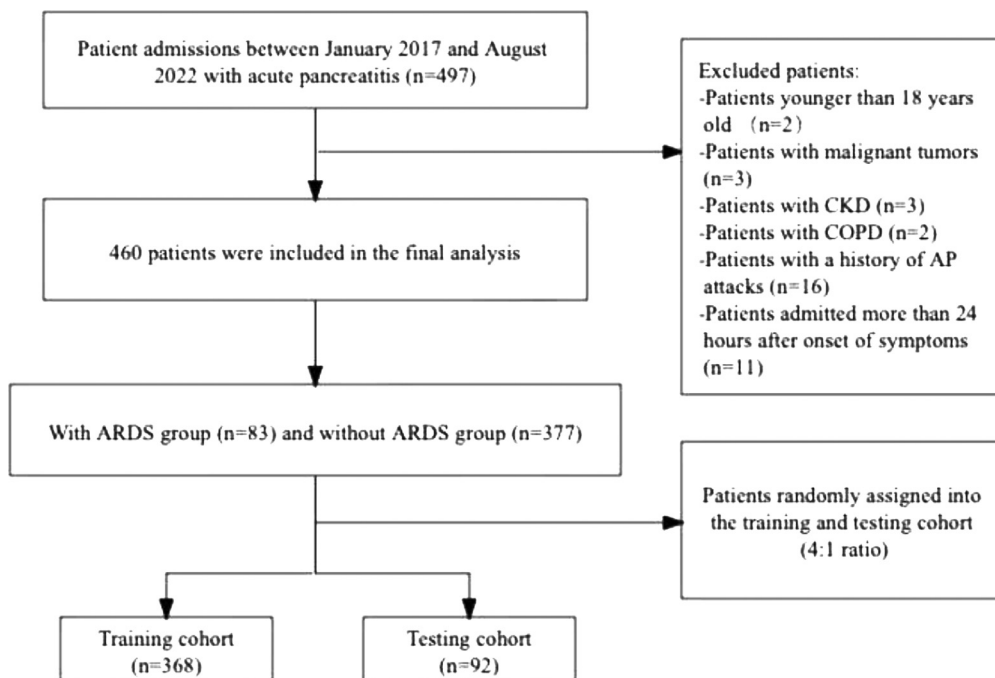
Patient admissions between January 2017 and August 2022 with acute pancreatitis (n=497)

Excluded patients:
-Patients younger than 18 years old （n=2）
-Patients with malignant tumors (n=3)
-Patients with CKD (n=3)
-Patients with COPD (n=2)
-Patients with a history of AP attacks (n=16)
-Patients admitted more than 24 hours after onset of symptoms (n=11)

460 patients were included in the final analysis

With ARDS group (n=83) and without ARDS group (n=377)

Patients randomly assigned into the training and testing cohort (4:1 ratio)

Training cohort (n=368)

Testing cohort (n=92)